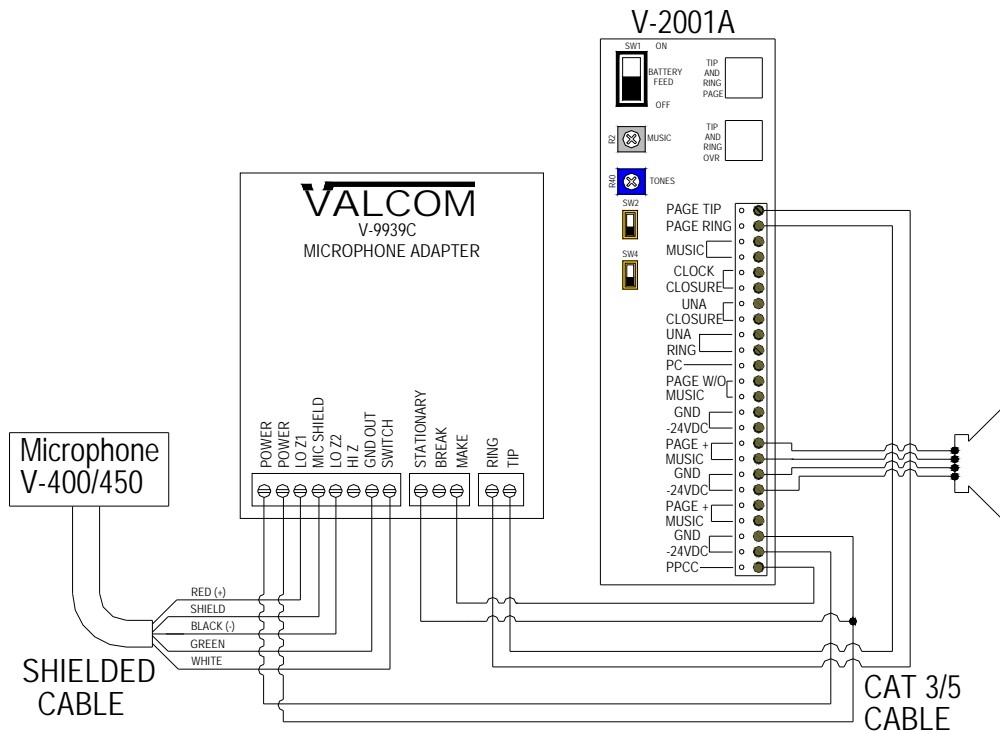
V-2001A

SW1 ON
BATTERY FEED
OFF
TIP AND RING PAGE
R2 MUSIC
TIP AND RING OVR
R40 TONES
SW2
SW4

PAGE TIP
PAGE RING
MUSIC
CLOCK CLOSURE
UNA CLOSURE
UNA RING
PC
PAGE W/O MUSIC
GND
-24VDC
PAGE + MUSIC
GND
-24VDC
PAGE + MUSIC
GND
-24VDC
PPCC

VALCOM
V-9939C
MICROPHONE ADAPTER

POWER
POWER
LO Z1
MIC SHIELD
LO Z2
HI Z
GND OUT
SWITCH
STATIONARY
BREAK
MAKE
RING
TIP

Microphone
V-400/450

RED (+)
SHIELD
BLACK (-)
GREEN
WHITE

SHIELDED CABLE

CAT 3/5 CABLE